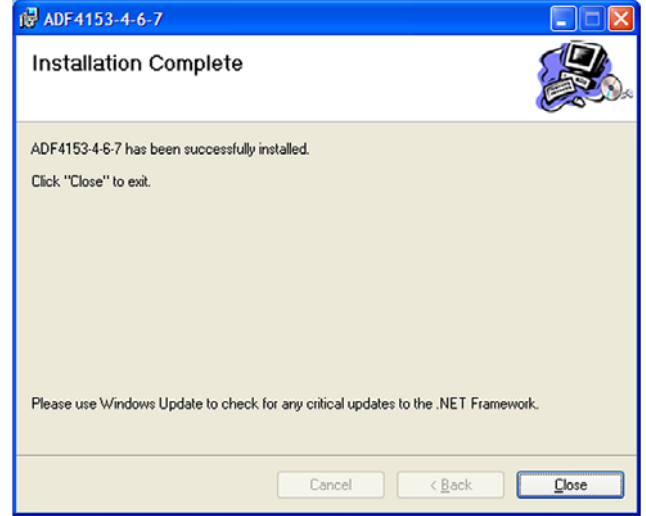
ADF4153-4-6-7

Installation Complete

ADF4153-4-6-7 has been successfully installed.

Click "Close" to exit.

Please use Windows Update to check for any critical updates to the .NET Framework.

Cancel

< Back

Close